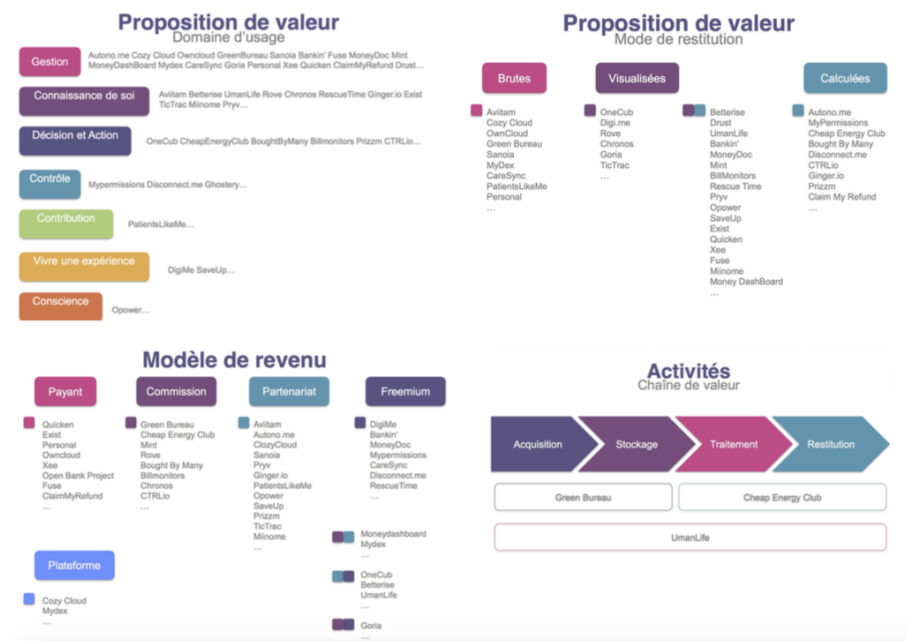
Proposition de valeur
Domaine d'usage

Gestion
Autono.me Cozy Cloud Owncloud GreenBureau Sanoia Bankin' Fuse MoneyDoc Mint MoneyDashBoard Mydex CareSync Goria Personal Xee Quicken ClaimMyRefund Drust...

Connaissance de soi
Aviitam Betterise UmanLife Rove Chronos RescueTime Ginger.io Exist TicTrac Miinome Pryv...

Décision et Action
OneCub CheapEnergyClub BoughtByMany Billmonitors Prizzm CTRLio...

Contrôle
Mypermissions Disconnect.me Ghostery...

Contribution
PatientsLikeMe...

Vivre une expérience
DigiMe SaveUp...

Conscience
Opower...

Proposition de valeur
Mode de restitution

Brutes
Aviitam
Cozy Cloud
OwnCloud
Green Bureau
Sanoia
MyDex
CareSync
PatientsLikeMe
Personal
...

Visualisées
OneCub
Digi.me
Rove
Chronos
Goria
TicTrac
...

Betterise
Drust
UmanLife
Bankin'
MoneyDoc
Mint
BillMonitors
Rescue Time
Pryv
Opower
SaveUp
Exist
Quicken
Xee
Fuse
Miinome
Money DashBoard
...

Calculées
Autono.me
MyPermissions
Cheap Energy Club
Bought By Many
Disconnect.me
CTRLio
Ginger.io
Prizzm
Claim My Refund
...

Modèle de revenu

Payant
Quicken
Exist
Personal
Owncloud
Xee
Open Bank Project
Fuse
ClaimMyRefund
...

Commission
Green Bureau
Cheap Energy Club
Mint
Rove
Bought By Many
Billmonitors
Chronos
CTRLio
...

Partenariat
Aviitam
Autono.me
ClozyCloud
Sanoia
Pryv
Ginger.io
PatientsLikeMe
Opower
SaveUp
Prizzm
TicTrac
Miinome
...

Freemium
DigiMe
Bankin'
MoneyDoc
Mypermissions
CareSync
Disconnect.me
RescueTime
...

Moneydashboard
Mydex

OneCub
Betterise
UmanLife
...

Goria
...

Plateforme
Cozy Cloud
Mydex
...

Activités
Chaîne de valeur

Acquisition
Stockage
Traitement
Restitution

Green Bureau
Cheap Energy Club
UmanLife